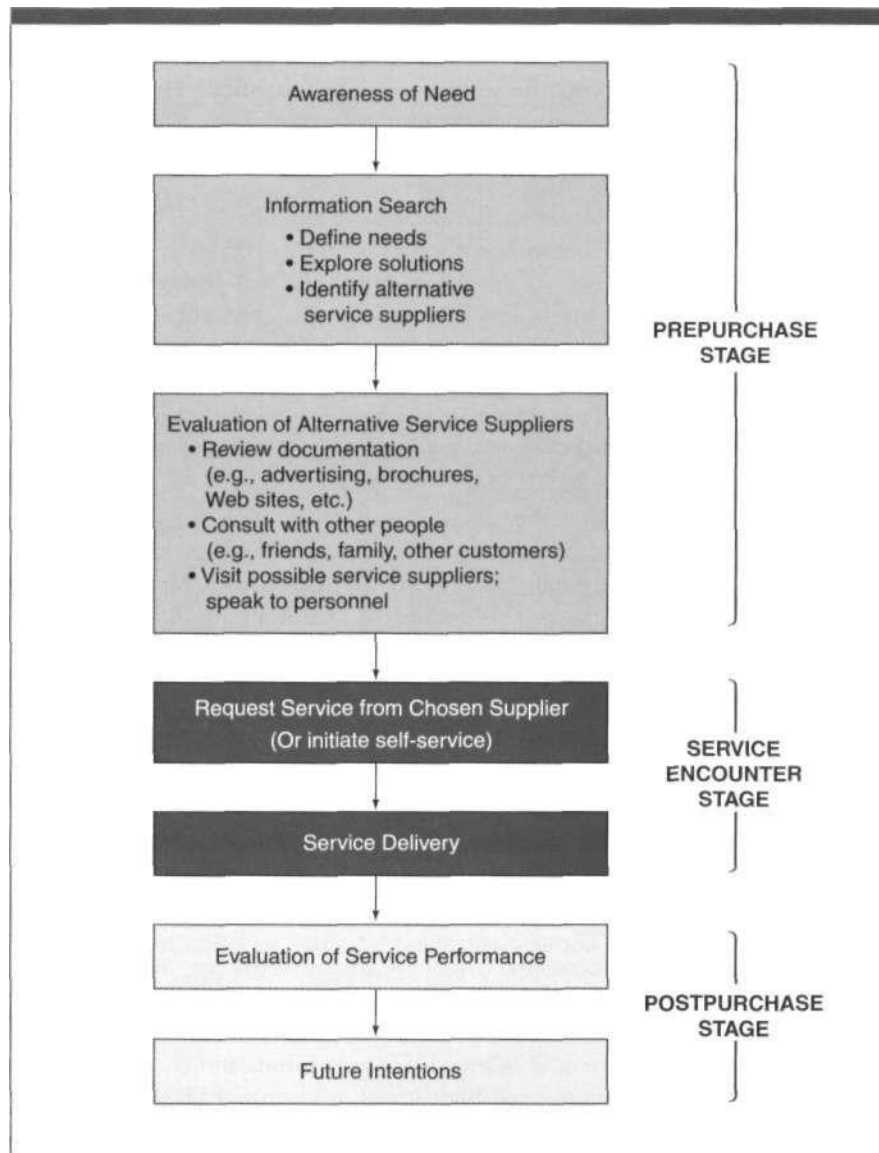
Awareness of Need

Information Search
• Define needs
• Explore solutions
• Identify alternative service suppliers

PREPURCHASE STAGE

Evaluation of Alternative Service Suppliers
• Review documentation (e.g., advertising, brochures, Web sites, etc.)
• Consult with other people (e.g., friends, family, other customers)
• Visit possible service suppliers; speak to personnel

Request Service from Chosen Supplier
(Or initiate self-service)

SERVICE ENCOUNTER STAGE

Service Delivery

Evaluation of Service Performance

POSTPURCHASE STAGE

Future Intentions